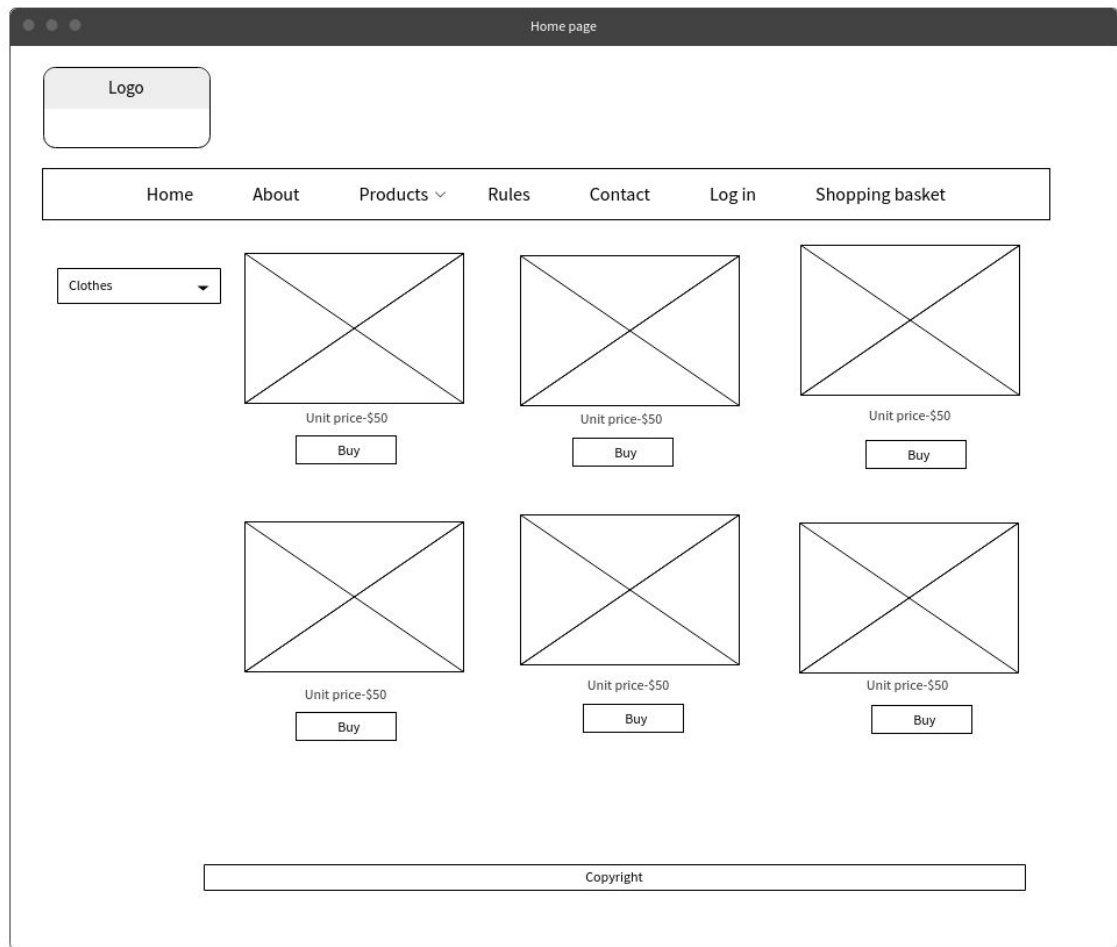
Home page

Logo

Home About Products Rules Contact Log in Shopping basket

Clothes

Unit price-$50
Buy

Unit price-$50
Buy

Unit price-$50
Buy

Unit price-$50
Buy

Unit price-$50
Buy

Unit price-$50
Buy

Copyright